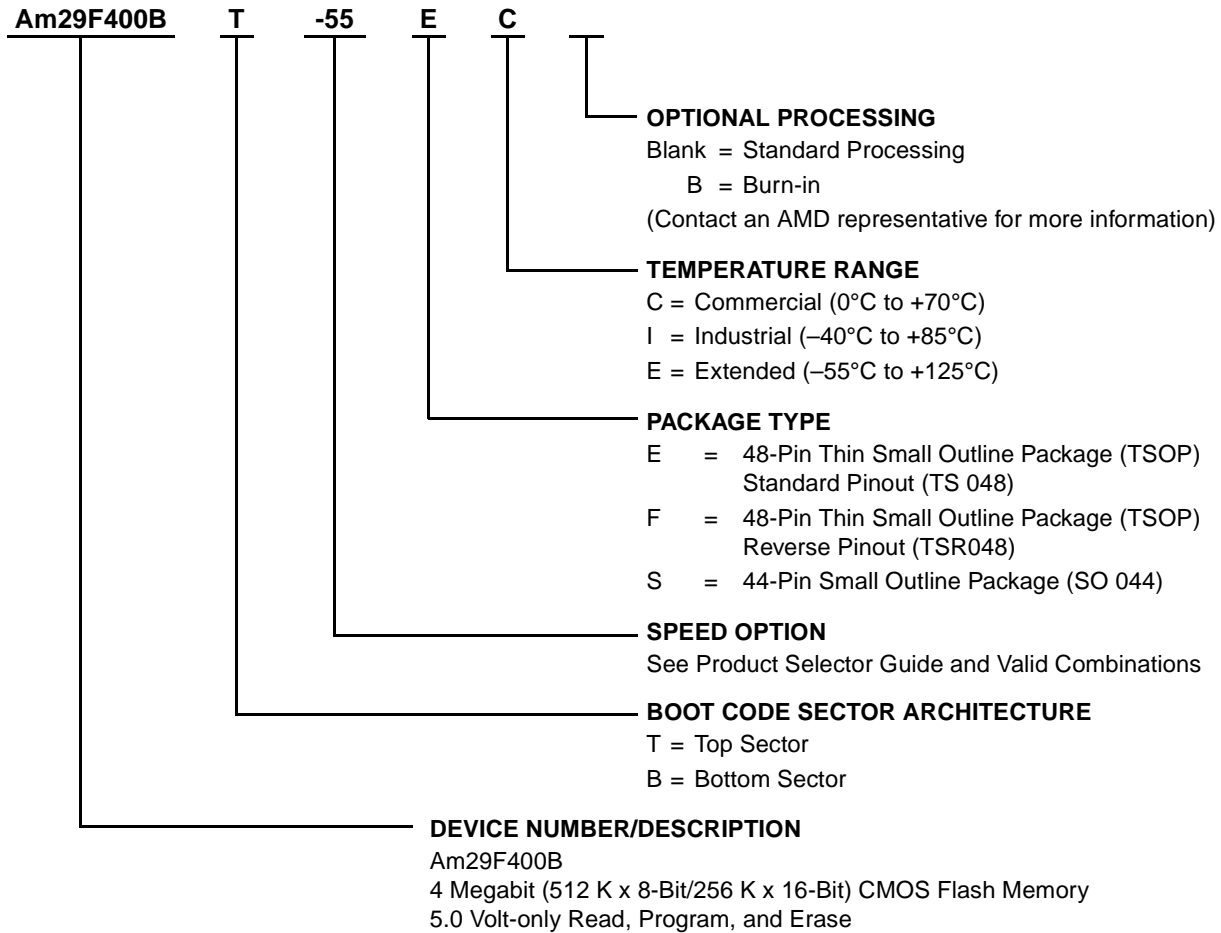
Am29F400B T -55 E C

OPTIONAL PROCESSING
Blank = Standard Processing
B = Burn-in
(Contact an AMD representative for more information)

TEMPERATURE RANGE
C = Commercial (0°C to +70°C)
I = Industrial (–40°C to +85°C)
E = Extended (–55°C to +125°C)

PACKAGE TYPE
E = 48-Pin Thin Small Outline Package (TSOP) Standard Pinout (TS 048)
F = 48-Pin Thin Small Outline Package (TSOP) Reverse Pinout (TSR048)
S = 44-Pin Small Outline Package (SO 044)

SPEED OPTION
See Product Selector Guide and Valid Combinations

BOOT CODE SECTOR ARCHITECTURE
T = Top Sector
B = Bottom Sector

DEVICE NUMBER/DESCRIPTION
Am29F400B
4 Megabit (512 K x 8-Bit/256 K x 16-Bit) CMOS Flash Memory
5.0 Volt-only Read, Program, and Erase